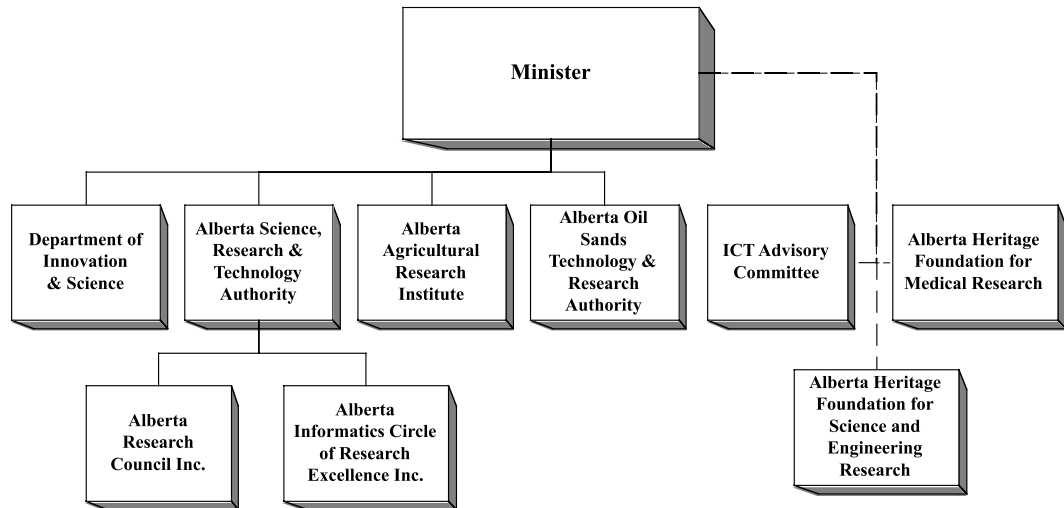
Minister

Department of Innovation & Science

Alberta Science, Research & Technology Authority

Alberta Agricultural Research Institute

Alberta Oil Sands Technology & Research Authority

ICT Advisory Committee

Alberta Heritage Foundation for Medical Research

Alberta Research Council Inc.

Alberta Informatics Circle of Research Excellence Inc.

Alberta Heritage Foundation for Science and Engineering Research